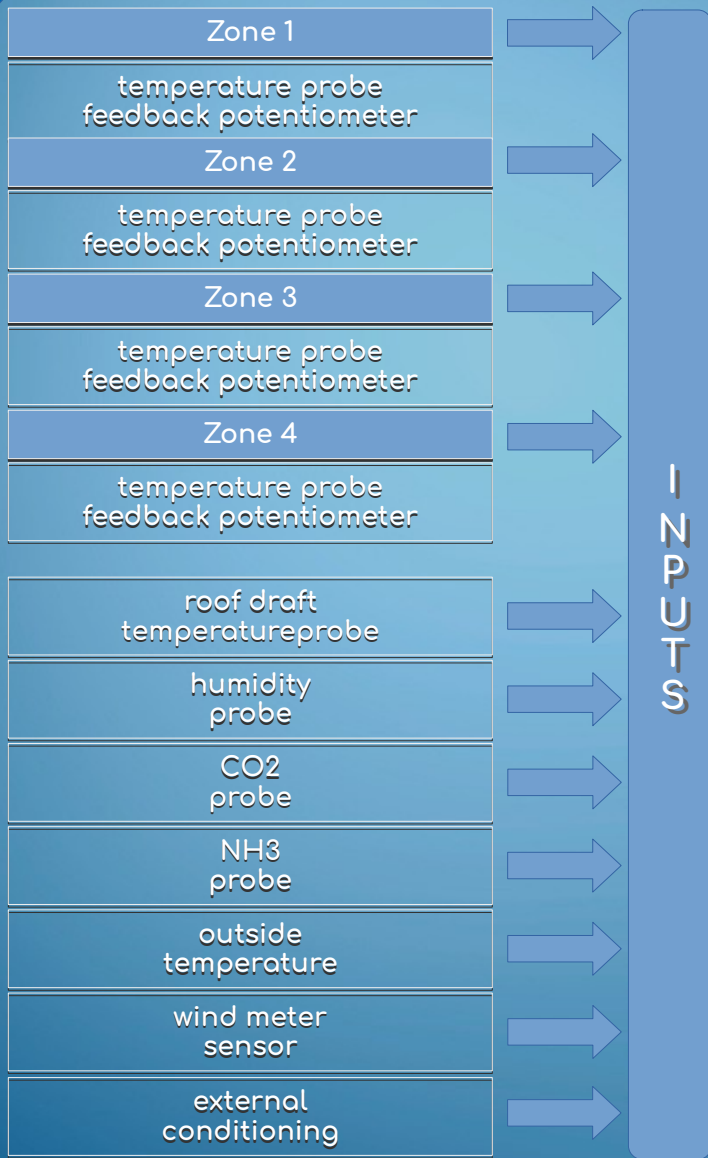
Zone 1

temperature probe
feedback potentiometer

Zone 2

temperature probe
feedback potentiometer

Zone 3

temperature probe
feedback potentiometer

Zone 4

temperature probe
feedback potentiometer

roof draft
temperatureprobe

humidity
probe

CO2
probe

NH3
probe

outside
temperature

wind meter
sensor

external
conditioning

INPUTS